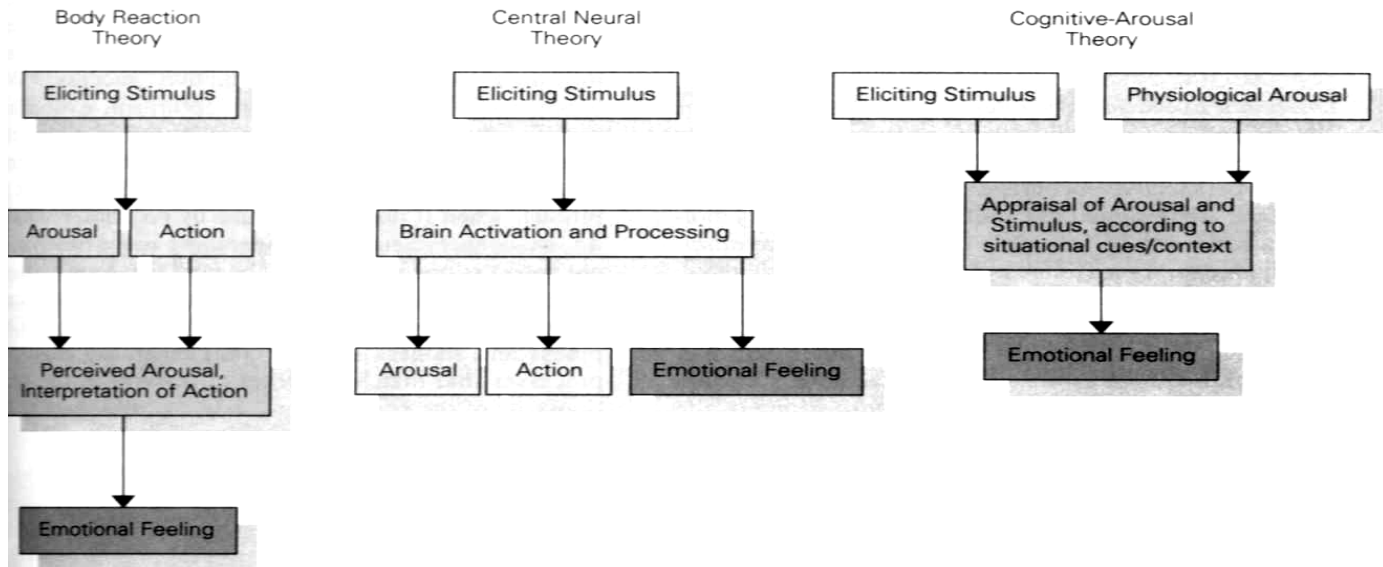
Body Reaction Theory

Eliciting Stimulus

Arousal

Action

Perceived Arousal, Interpretation of Action

Emotional Feeling

Central Neural Theory

Eliciting Stimulus

Brain Activation and Processing

Arousal

Action

Emotional Feeling

Cognitive-Arousal Theory

Eliciting Stimulus

Physiological Arousal

Appraisal of Arousal and Stimulus, according to situational cues/context

Emotional Feeling